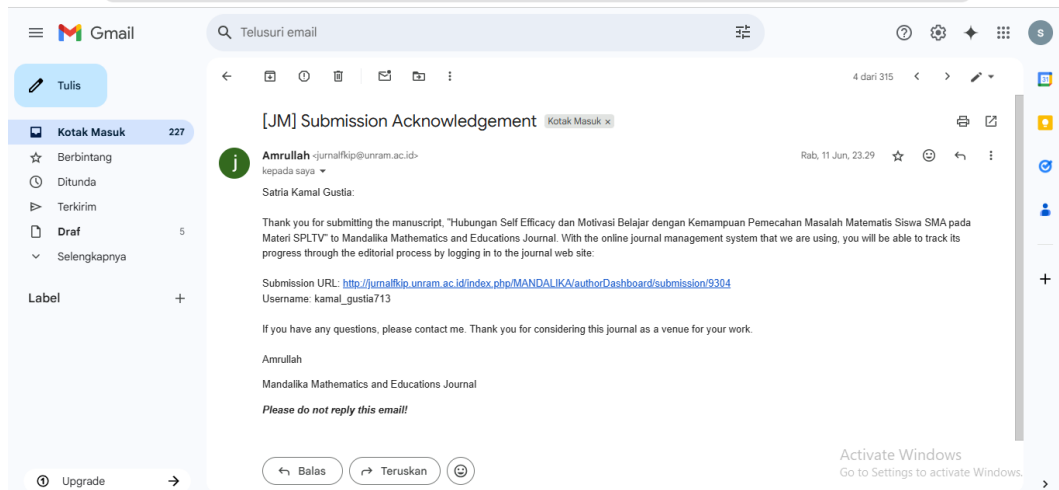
Gmail

Telusuri email

S

Tulis

Kotak Masuk 227
Berbintang
Ditunda
Terkirim
Draf 5
Selengkapnya

Label +

Upgrade

4 dari 315

[JM] Submission Acknowledgement Kotak Masuk ×

j

Amrullah <jurnalfkip@unram.ac.id>
kepada saya

Rab, 11 Jun, 23.29

Satria Kamal Gustia:

Thank you for submitting the manuscript, "Hubungan Self Efficacy dan Motivasi Belajar dengan Kemampuan Pemecahan Masalah Matematis Siswa SMA pada Materi SPLTV" to Mandalika Mathematics and Educations Journal. With the online journal management system that we are using, you will be able to track its progress through the editorial process by logging in to the journal web site:

Submission URL: http://jurnalfkip.unram.ac.id/index.php/MANDALIKA/authorDashboard/submission/9304
Username: kamal_gustia713

If you have any questions, please contact me. Thank you for considering this journal as a venue for your work.

Amrullah

Mandalika Mathematics and Educations Journal

Please do not reply this email!

Balas
Teruskan

Activate Windows
Go to Settings to activate Windows.